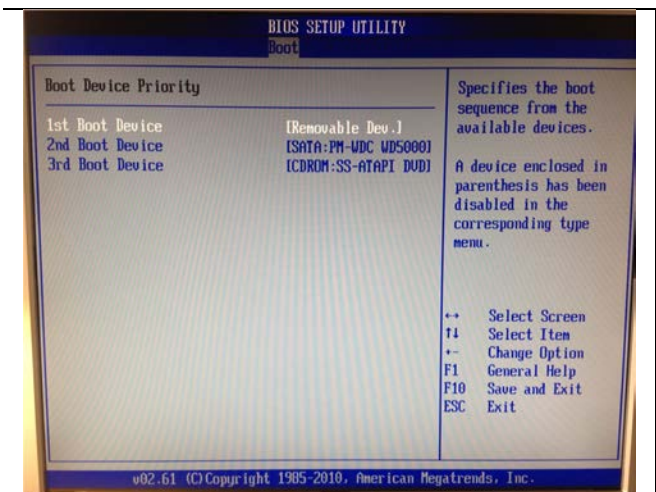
BIOS SETUP UTILITY
Boot

Boot Device Priority

1st Boot Device [Removable Dev.]
2nd Boot Device [SATA:PM-WDC WD5000]
3rd Boot Device [CDROM:SS-ATAPI DVD]

Specifies the boot sequence from the available devices.

A device enclosed in parenthesis has been disabled in the corresponding type menu.

↔ Select Screen
↑↓ Select Item
+- Change Option
F1 General Help
F10 Save and Exit
ESC Exit

v02.61 (C)Copyright 1985-2010, American Megatrends, Inc.